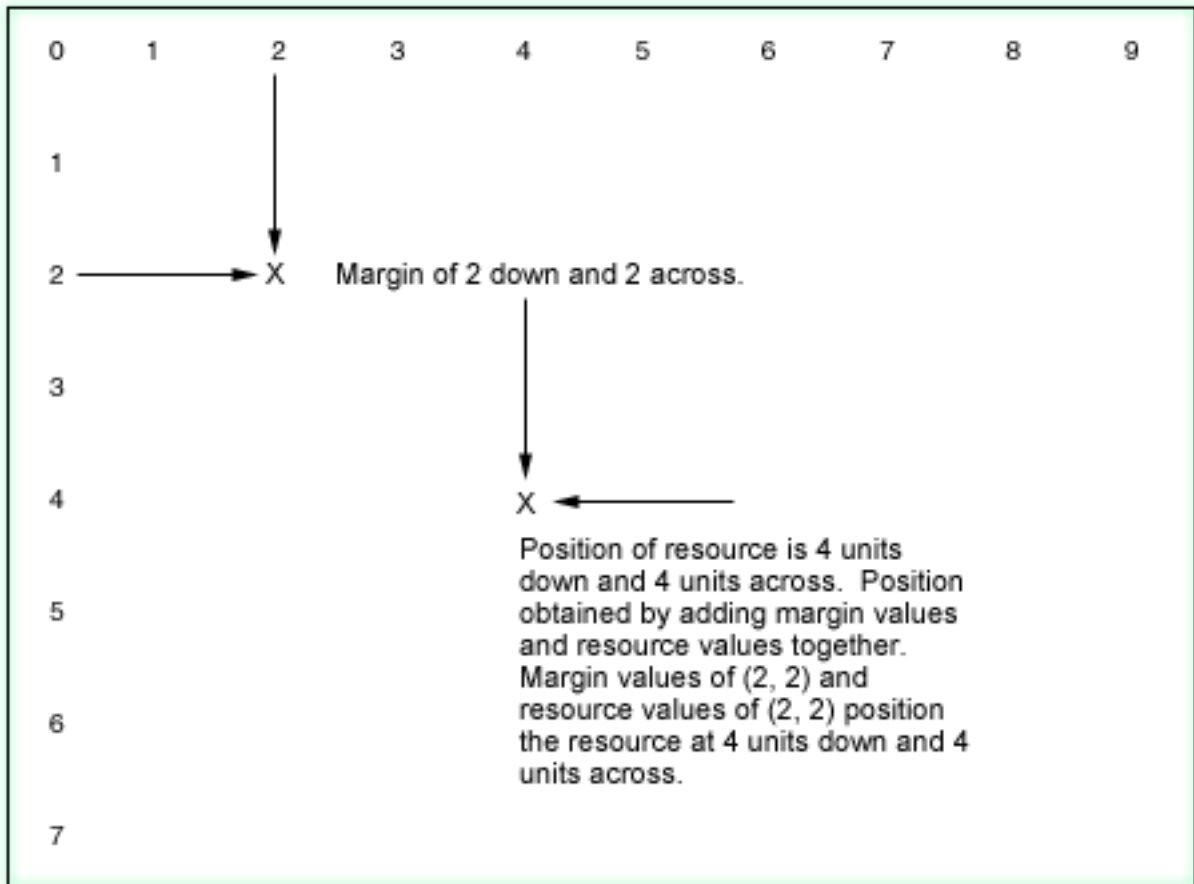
0 1 2 3 4 5 6 7 8 9

1

2 X Margin of 2 down and 2 across.

3

4 X

Position of resource is 4 units down and 4 units across. Position obtained by adding margin values and resource values together. Margin values of (2, 2) and resource values of (2, 2) position the resource at 4 units down and 4 units across.

5

6

7